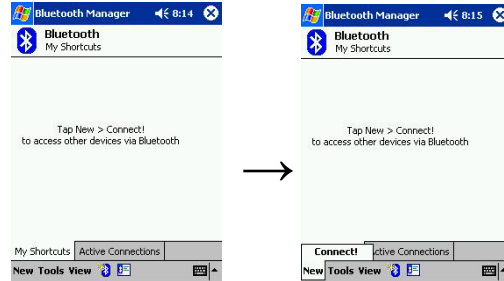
Bluetooth Manager 8:14
Bluetooth
My Shortcuts

Tap New > Connect!
to access other devices via Bluetooth

My Shortcuts | Active Connections
New Tools View

Bluetooth Manager 8:15
Bluetooth
My Shortcuts

Tap New > Connect!
to access other devices via Bluetooth

Connect!
ctive Connections
New Tools View